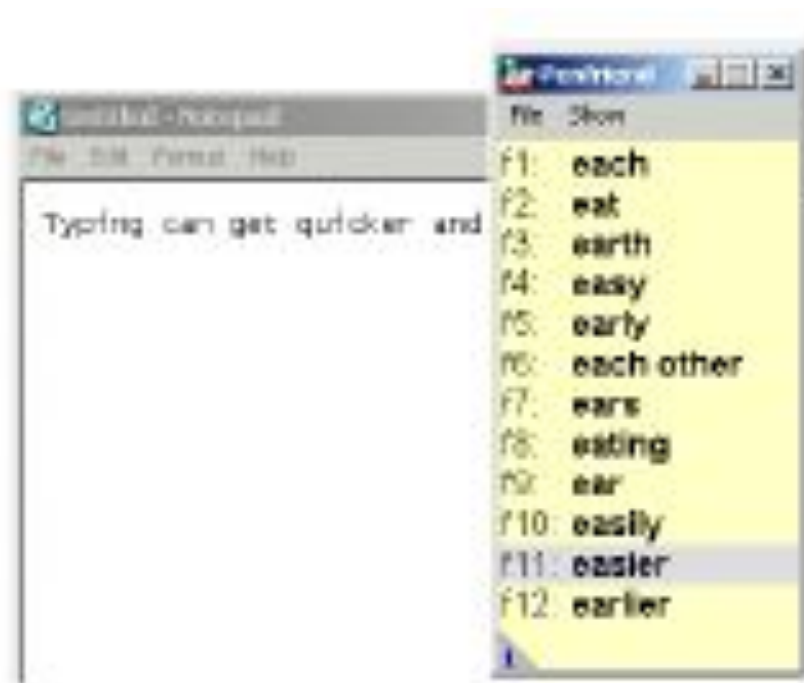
Untitled - Notepad
File Edit Format Help
Typing can get quicker and

Penfriend
File Show
f1: each
f2: eat
f3: earth
f4: easy
f5: early
f6: each other
f7: ears
f8: eating
f9: ear
f10: easily
f11: easier
f12: earlier